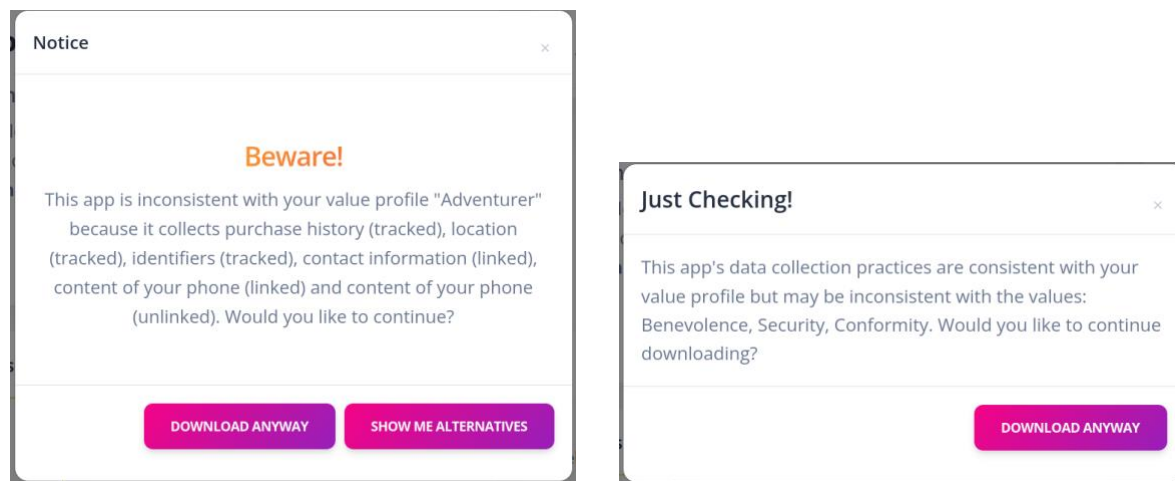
Notice

×

Beware!

This app is inconsistent with your value profile "Adventurer" because it collects purchase history (tracked), location (tracked), identifiers (tracked), contact information (linked), content of your phone (linked) and content of your phone (unlinked). Would you like to continue?

DOWNLOAD ANYWAY

SHOW ME ALTERNATIVES

Just Checking!

×

This app's data collection practices are consistent with your value profile but may be inconsistent with the values: Benevolence, Security, Conformity. Would you like to continue downloading?

DOWNLOAD ANYWAY